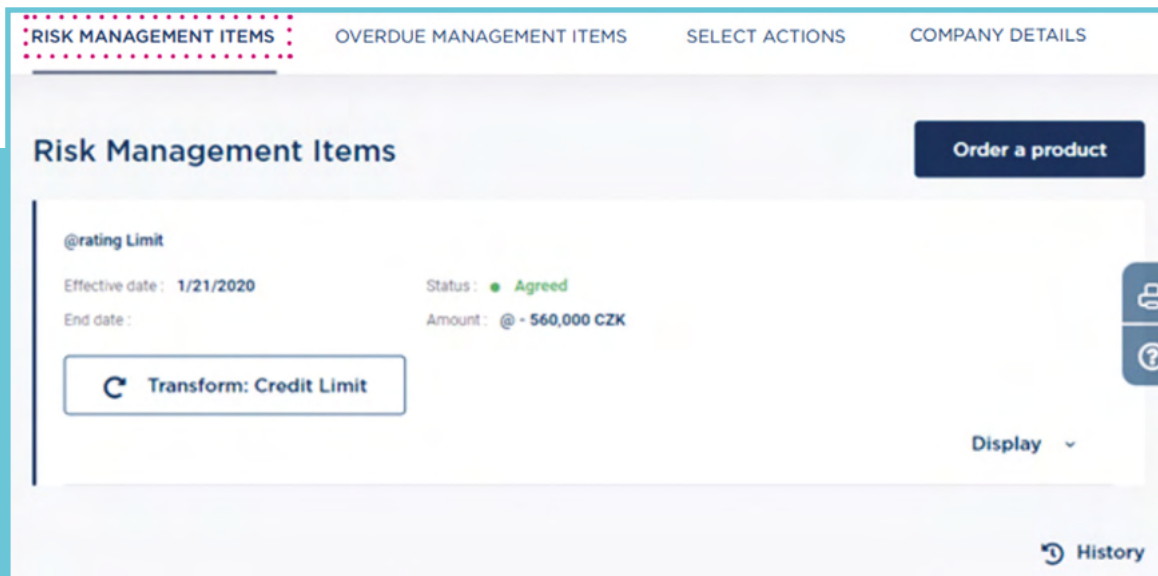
RISK MANAGEMENT ITEMS OVERDUE MANAGEMENT ITEMS SELECT ACTIONS COMPANY DETAILS

Risk Management Items

Order a product

@rating Limit

Effective date : 1/21/2020

End date :

Status : Agreed

Amount : @ - 560,000 CZK

Transform: Credit Limit

Display

History